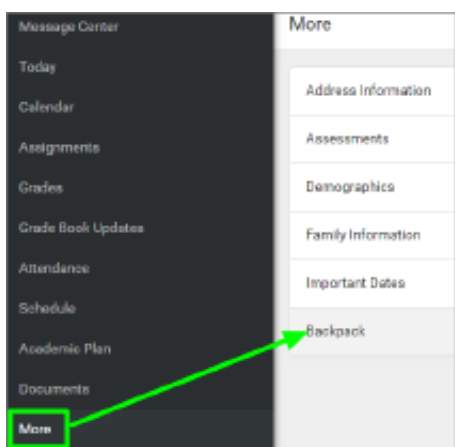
Message Center
Today
Calendar
Assignments
Grades
Grade Book Updates
Attendance
Schedule
Academic Plan
Documents
More

More
Address Information
Assessments
Demographics
Family Information
Important Dates
Backpack